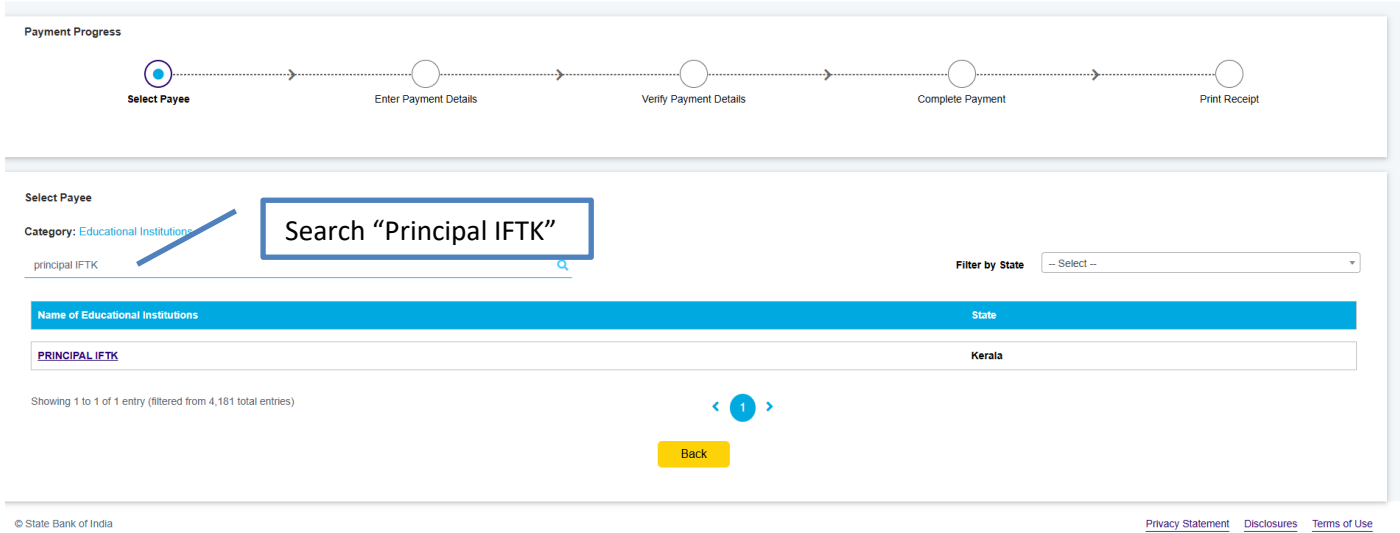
Payment Progress

Select Payee

Enter Payment Details

Verify Payment Details

Complete Payment

Print Receipt

Select Payee

Category: Educational Institutions

Search “Principal IFTK”

principal IFTK

Filter by State -- Select --

| Name of Educational Institutions | State |
|---|---|
| PRINCIPAL IFTK | Kerala |

Showing 1 to 1 of 1 entry (filtered from 4,181 total entries)

1

Back

© State Bank of India

Privacy Statement Disclosures Terms of Use